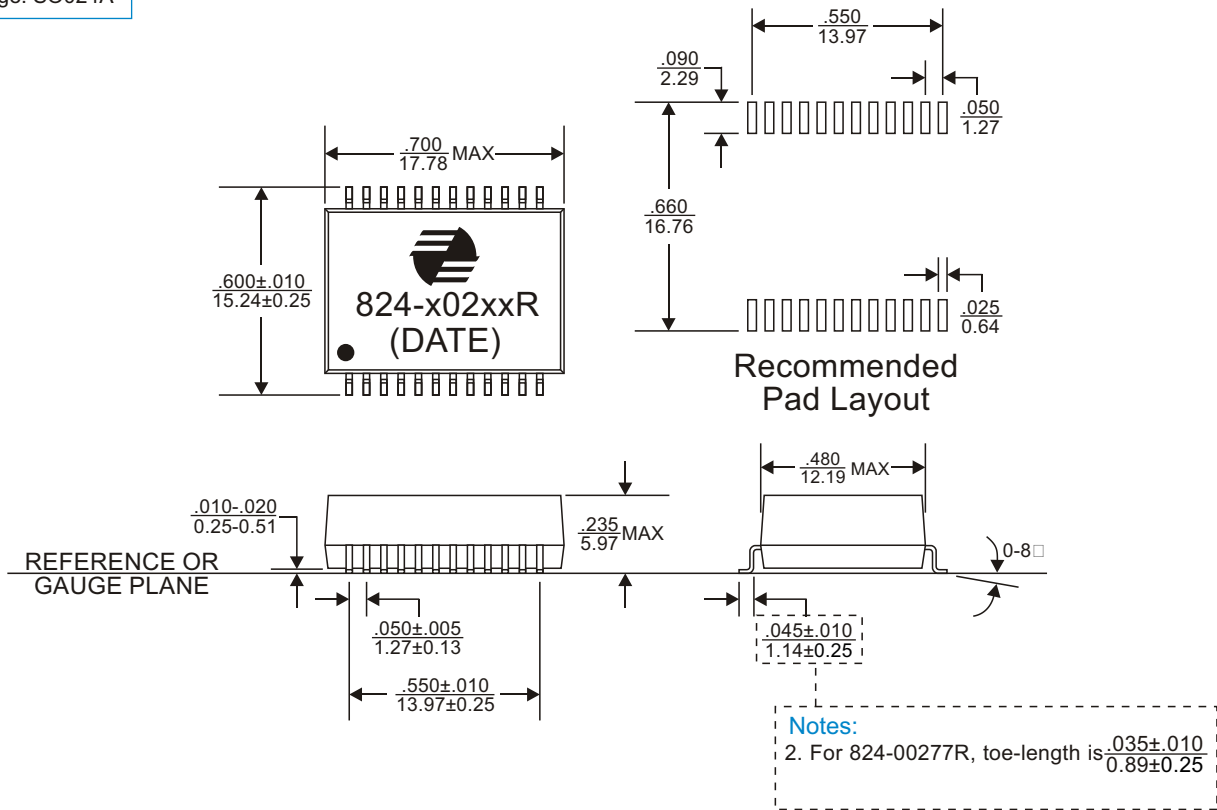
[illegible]ge: SC024A

.550
13.97

.090
2.29

.050
1.27

.700
17.78 MAX

.660
16.76

.600±.010
15.24±0.25

824-x02xxR
(DATE)

.025
0.64

Recommended
Pad Layout

.480
12.19 MAX

.010-.020
0.25-0.51

.235
5.97 MAX

REFERENCE OR
GAUGE PLANE

0-8□

.050±.005
1.27±0.13

.045±.010
1.14±0.25

.550±.010
13.97±0.25

Notes:
2. For 824-00277R, toe-length is $\frac{.035±.010}{0.89±0.25}$